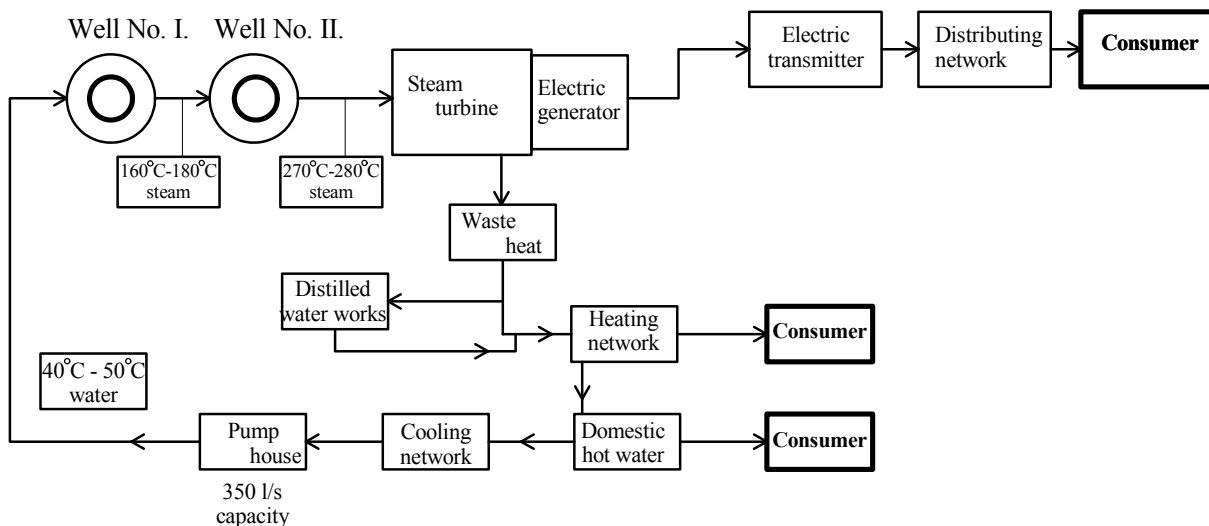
Well No. I. Well No. II.

160°C-180°C steam

270°C-280°C steam

Steam turbine

Electric generator

Electric transmitter

Distributing network

**Consumer**

Waste heat

Distilled water works

Heating network

**Consumer**

40°C - 50°C water

Pump house

350 l/s capacity

Cooling network

Domestic hot water

**Consumer**